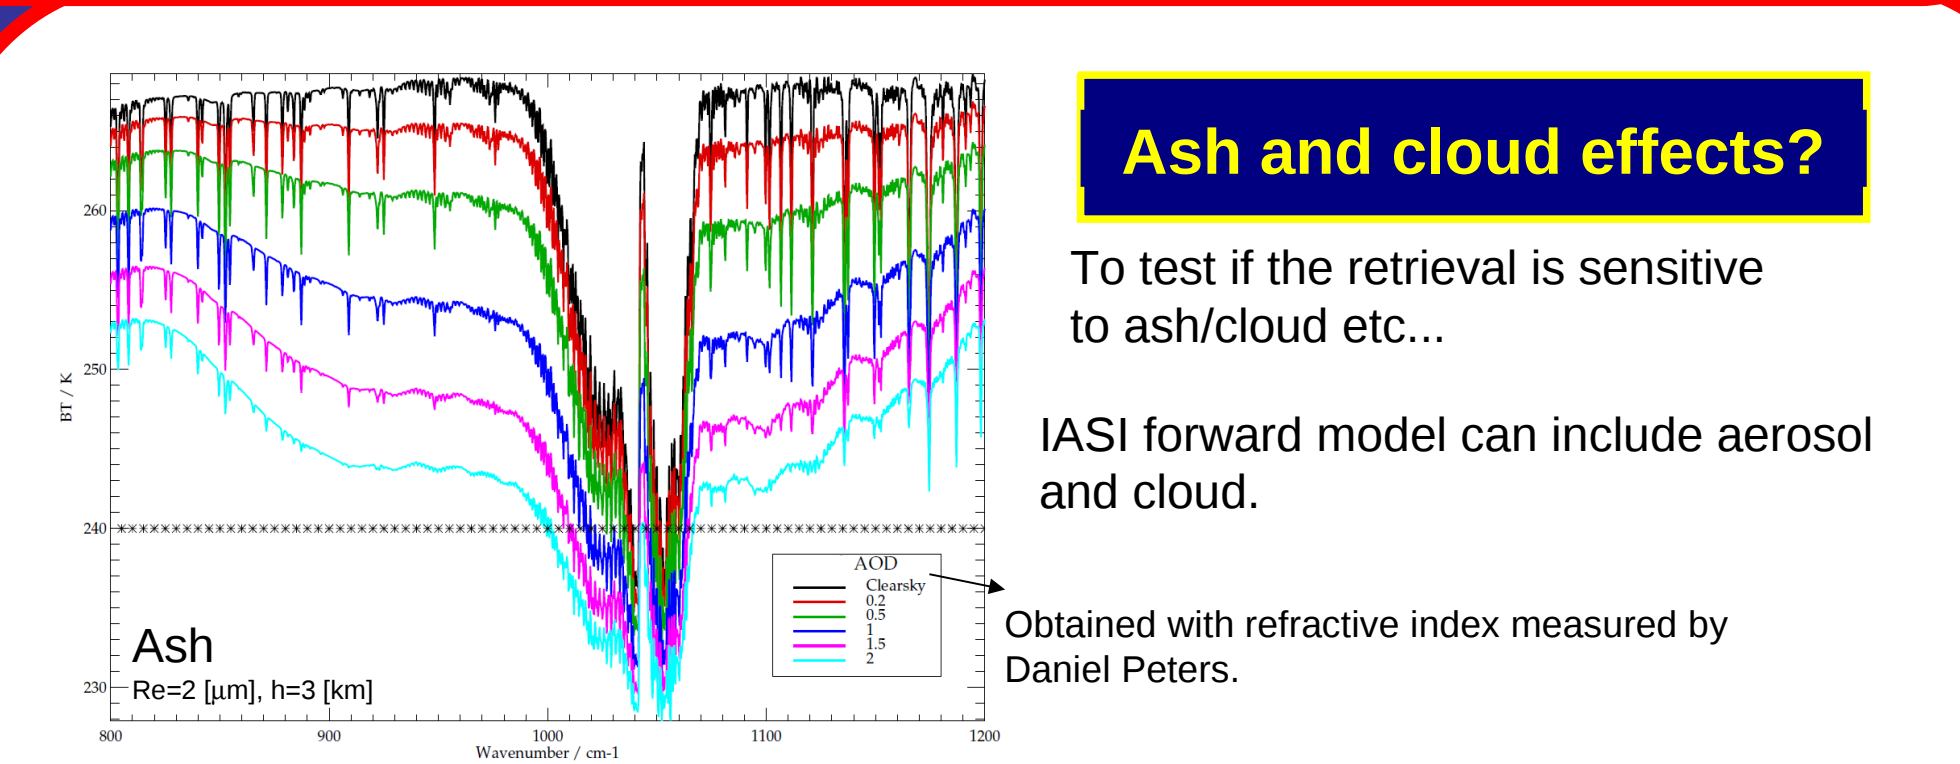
Ash and cloud effects?

To test if the retrieval is sensitive to ash/cloud etc...

IASI forward model can include aerosol and cloud.

260
250
240
230
BT / K
800
900
1000
1100
1200
Wavenumber / cm-1

AOD
Clearsky
0.2
0.5
1
1.5
2

Ash
Re=2 [µm], h=3 [km]

Obtained with refractive index measured by Daniel Peters.